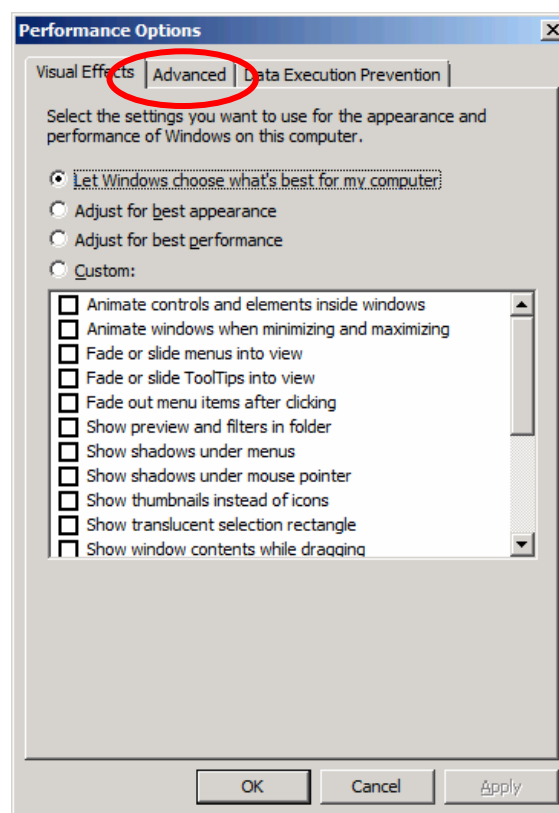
Performance Options

Visual Effects | Advanced | Data Execution Prevention

Select the settings you want to use for the appearance and performance of Windows on this computer.

Let Windows choose what's best for my computer
Adjust for best appearance
Adjust for best performance
Custom:

Animate controls and elements inside windows
Animate windows when minimizing and maximizing
Fade or slide menus into view
Fade or slide ToolTips into view
Fade out menu items after clicking
Show preview and filters in folder
Show shadows under menus
Show shadows under mouse pointer
Show thumbnails instead of icons
Show translucent selection rectangle
Show window contents while dragging

OK Cancel Apply